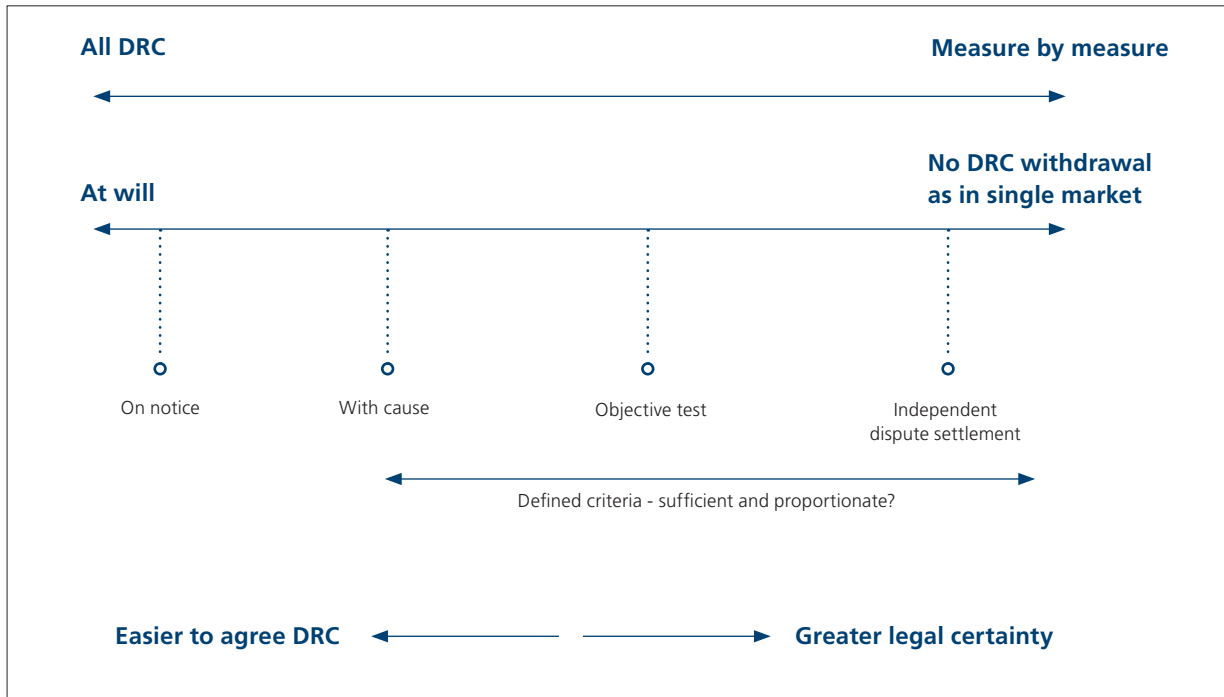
All DRC

Measure by measure

At will

No DRC withdrawal as in single market

On notice

With cause

Objective test

Independent dispute settlement

Defined criteria - sufficient and proportionate?

Easier to agree DRC

Greater legal certainty